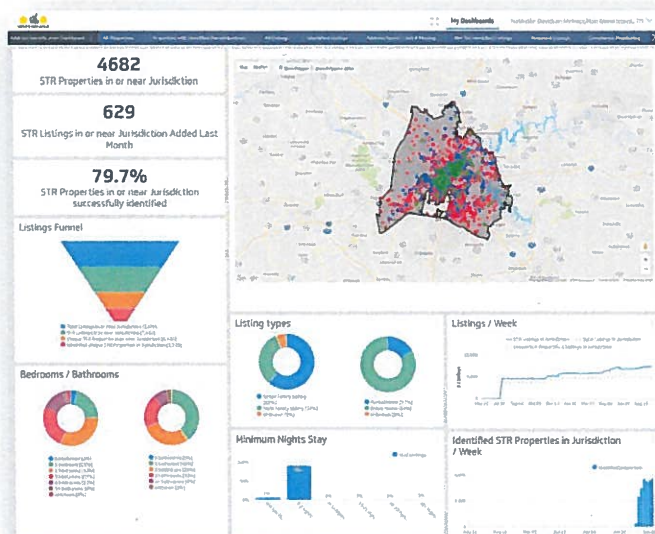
My Dashboards

4682

STR Properties in or near Jurisdiction

629

STR Listings in or near Jurisdiction Added Last Month

79.7%

STR Properties in or near Jurisdiction successfully identified

Listings Funnel

Bedrooms / Bathrooms

Listing types

Listings / Week

Minimum Nights Stay

Identified STR Properties in Jurisdiction / Week

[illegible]